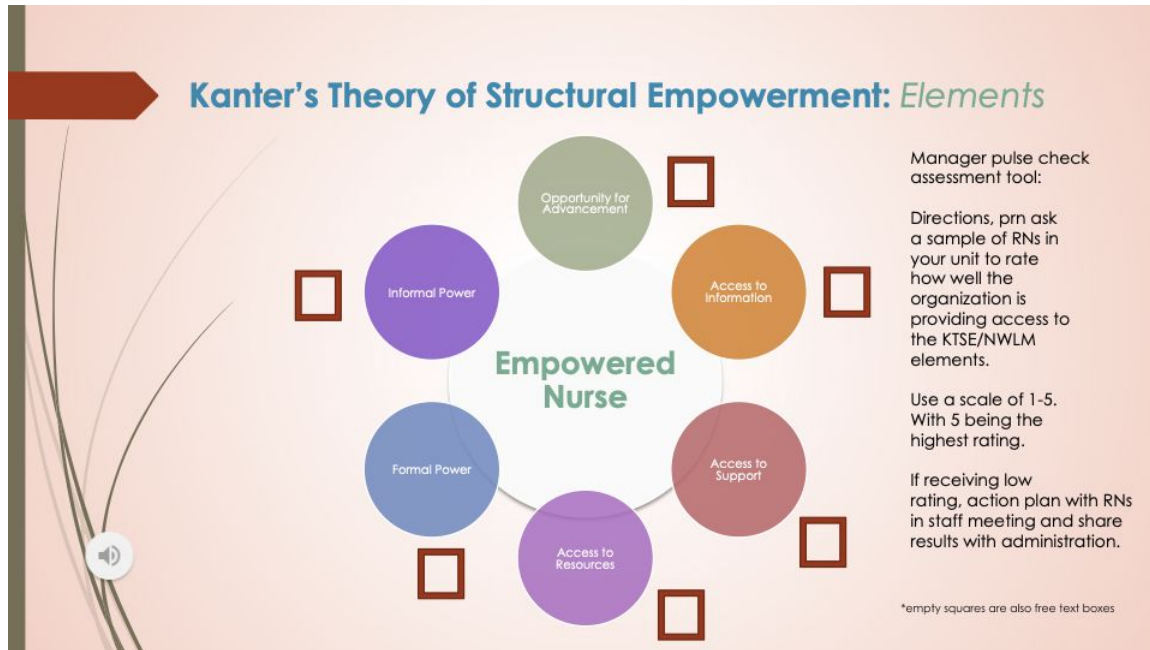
Kanter's Theory of Structural Empowerment: Elements

Opportunity for Advancement

Access to Information

Access to Support

Access to Resources

Formal Power

Informal Power

Empowered Nurse

Manager pulse check assessment tool:

Directions, prn ask a sample of RNs in your unit to rate how well the organization is providing access to the KTSE/NWLM elements.

Use a scale of 1-5. With 5 being the highest rating.

If receiving low rating, action plan with RNs in staff meeting and share results with administration.

*empty squares are also free text boxes